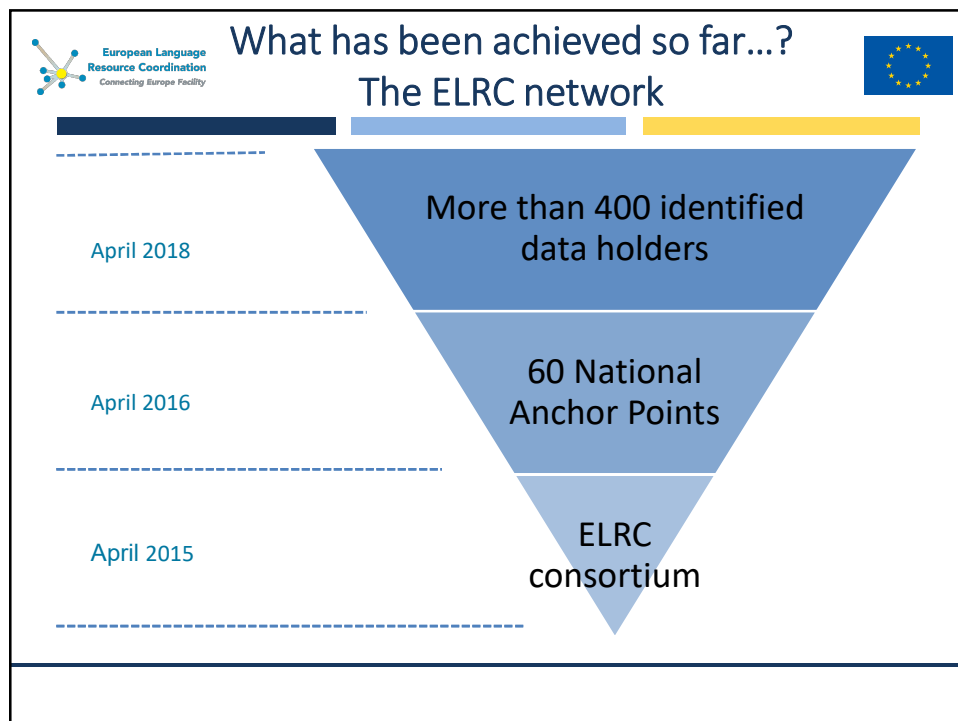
European Language Resource Coordination
Connecting Europe Facility

What has been achieved so far…?
The ELRC network

April 2018

More than 400 identified data holders

April 2016

60 National Anchor Points

April 2015

ELRC consortium